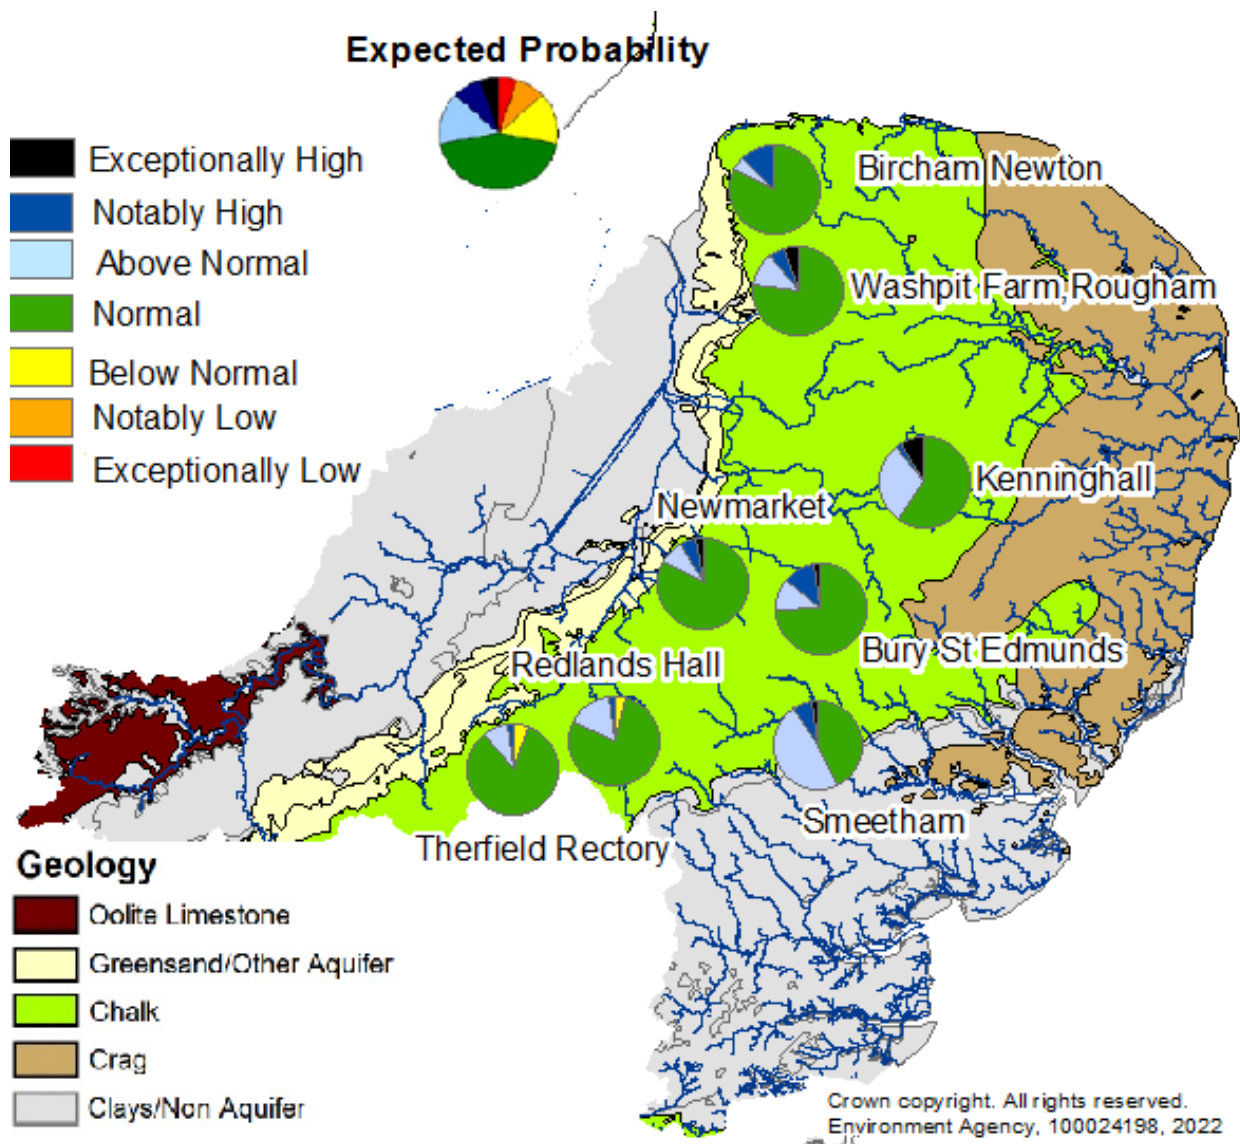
Expected Probability

Exceptionally High
Notably High
Above Normal
Normal
Below Normal
Notably Low
Exceptionally Low

Bircham Newton
Washpit Farm Rougham
Kenninghall
Newmarket
Bury St Edmunds
Redlands Hall
Smeetham
Therfield Rectory

Geology
Oolite Limestone
Greensand/Other Aquifer
Chalk
Crag
Clays/Non Aquifer

Crown copyright. All rights reserved.
Environment Agency, 100024198, 2022